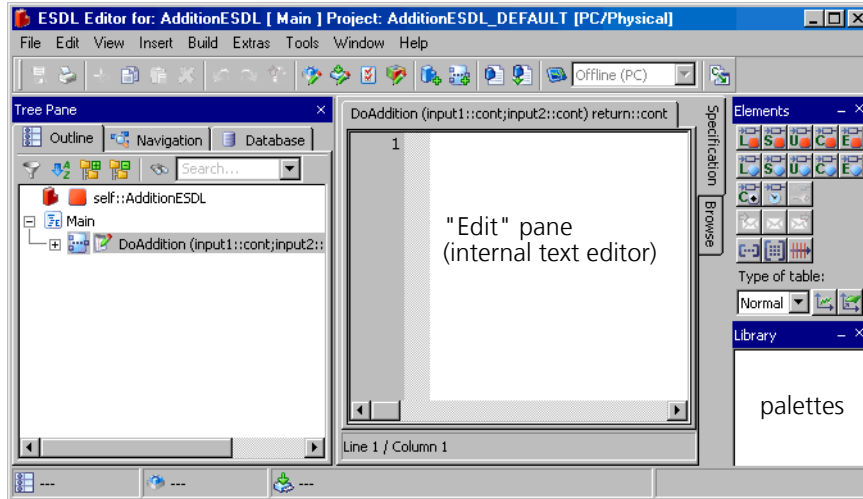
ESDL Editor for: AdditionESDL [ Main ] Project: AdditionESDL_DEFAULT [PC/Physical]

File Edit View Insert Build Extras Tools Window Help

Offline (PC)

Tree Pane

Outline Navigation Database

Search...

self::AdditionESDL

Main

DoAddition (input1::cont;input2::

DoAddition (input1::cont;input2::cont) return::cont

1

"Edit" pane
(internal text editor)

Line 1 / Column 1

Specification

Browse

Elements

Type of table:

Normal

Library

palettes

---

---

---